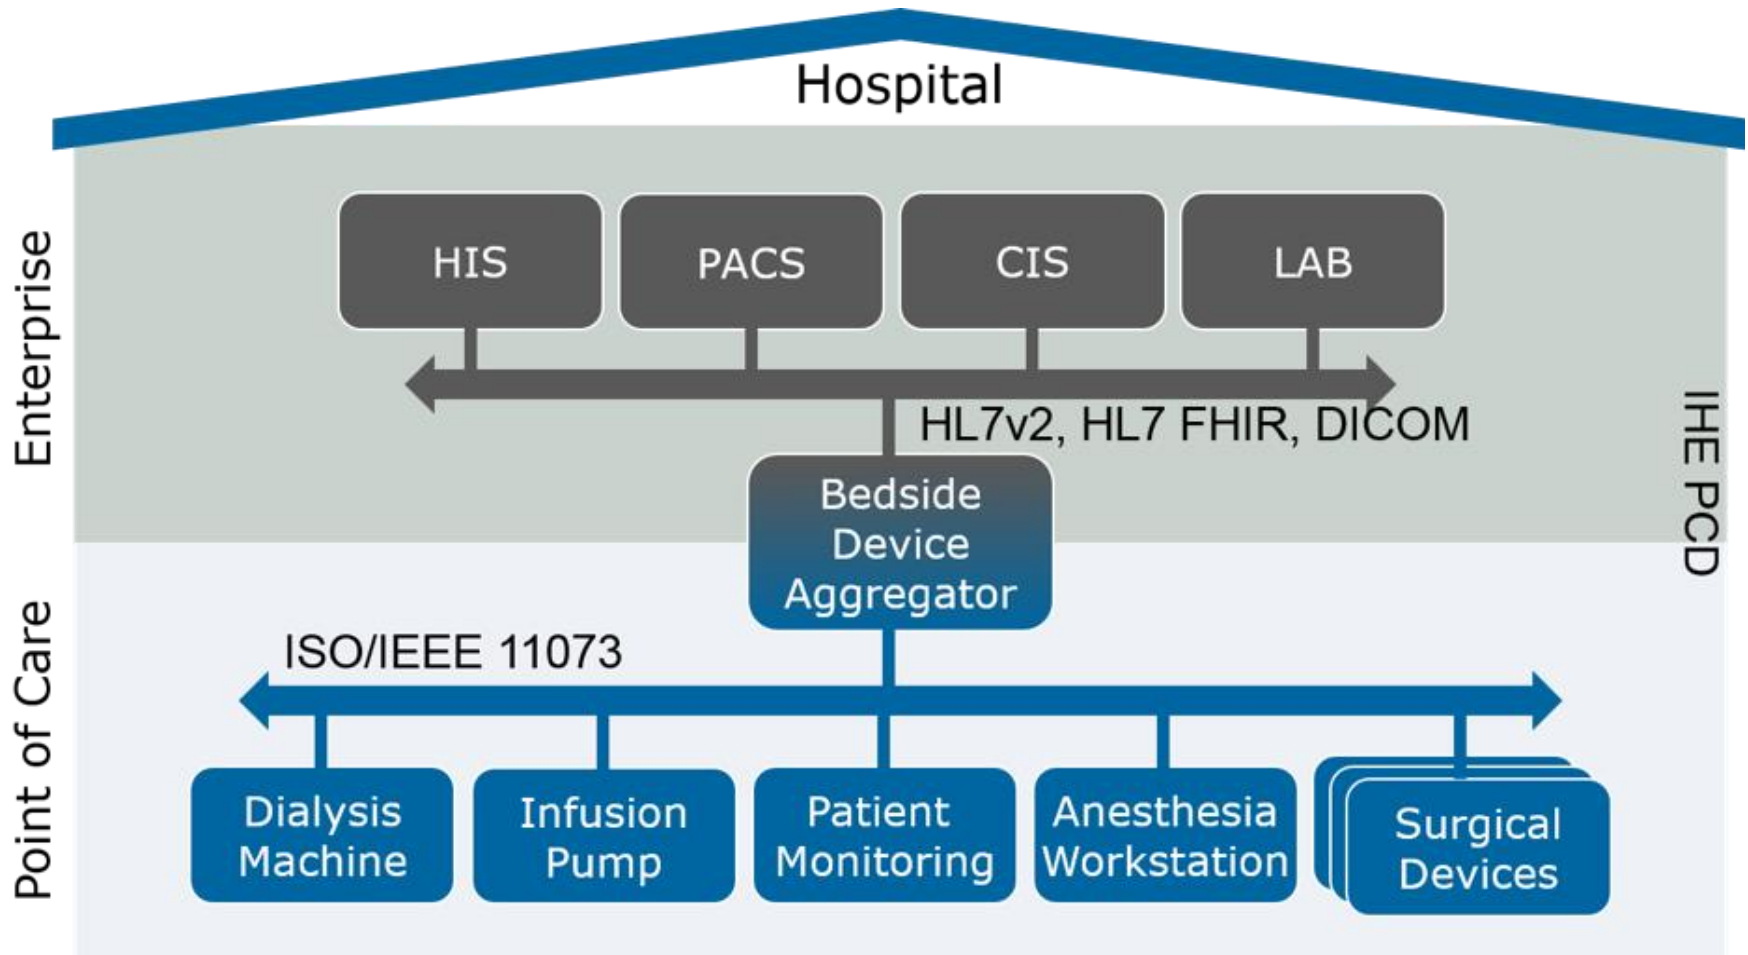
Hospital

Enterprise

HIS

PACS

CIS

LAB

HL7v2, HL7 FHIR, DICOM

IHE PCD

Bedside Device Aggregator

Point of Care

ISO/IEEE 11073

Dialysis Machine

Infusion Pump

Patient Monitoring

Anesthesia Workstation

Surgical Devices